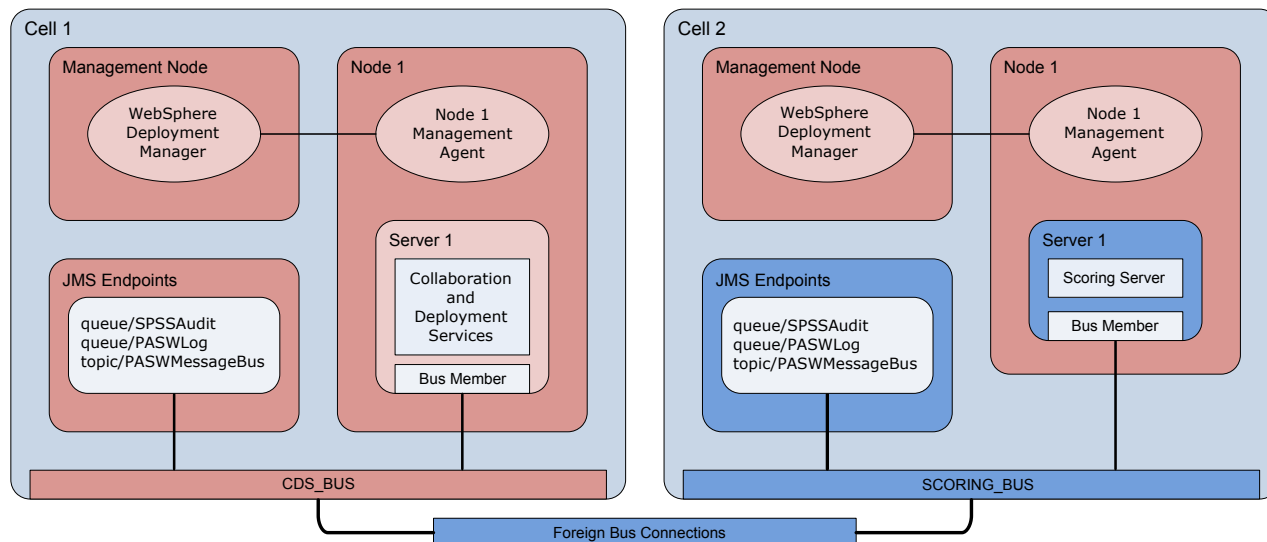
Cell 1

Management Node

WebSphere Deployment Manager

Node 1

Node 1 Management Agent

Server 1

Collaboration and Deployment Services

Bus Member

JMS Endpoints

queue/SPSSAudit
queue/PASWLog
topic/PASWMessageBus

CDS_BUS

Cell 2

Management Node

WebSphere Deployment Manager

Node 1

Node 1 Management Agent

Server 1

Scoring Server

Bus Member

JMS Endpoints

queue/SPSSAudit
queue/PASWLog
topic/PASWMessageBus

SCORING_BUS

Foreign Bus Connections